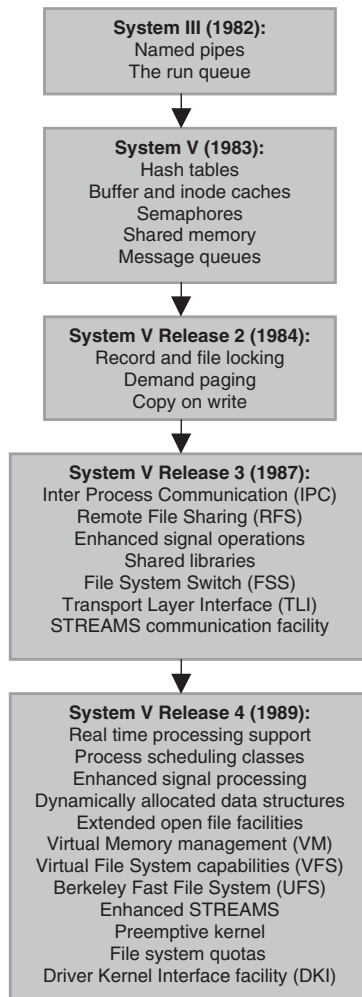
System III (1982):
Named pipes
The run queue

System V (1983):
Hash tables
Buffer and inode caches
Semaphores
Shared memory
Message queues

System V Release 2 (1984):
Record and file locking
Demand paging
Copy on write

System V Release 3 (1987):
Inter Process Communication (IPC)
Remote File Sharing (RFS)
Enhanced signal operations
Shared libraries
File System Switch (FSS)
Transport Layer Interface (TLI)
STREAMS communication facility

System V Release 4 (1989):
Real time processing support
Process scheduling classes
Enhanced signal processing
Dynamically allocated data structures
Extended open file facilities
Virtual Memory management (VM)
Virtual File System capabilities (VFS)
Berkeley Fast File System (UFS)
Enhanced STREAMS
Preemptive kernel
File system quotas
Driver Kernel Interface facility (DKI)